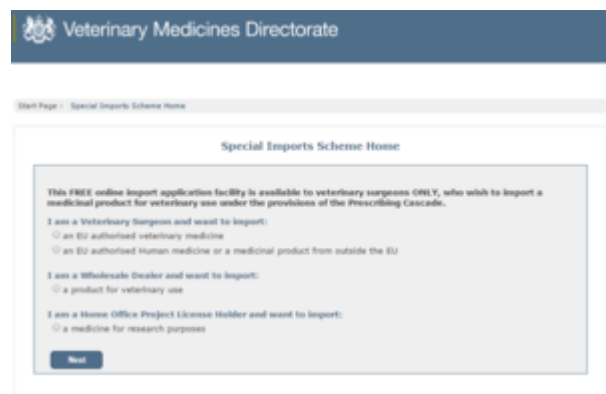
Veterinary Medicines Directorate

Start Page › Special Imports Scheme Home

Special Imports Scheme Home

This FREE online import application facility is available to veterinary surgeons ONLY, who wish to import a medicinal product for veterinary use under the provisions of the Prescribing Cascade.

I am a Veterinary Surgeon and want to import:

an EU authorised veterinary medicine

an EU authorised Human medicine or a medicinal product from outside the EU

I am a Wholesale Dealer and want to import:

a product for veterinary use

I am a Home Office Project License Holder and want to import:

a medicine for research purposes

Next